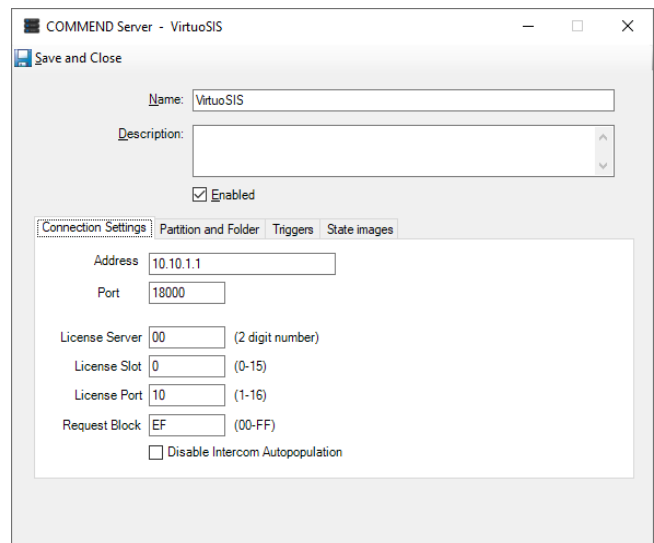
COMMEND Server - VirtuoSIS

Save and Close

Name: VirtuoSIS

Description:

Enabled

Connection Settings | Partition and Folder | Triggers | State images

Address 10.10.1.1

Port 18000

License Server 00 (2 digit number)

License Slot 0 (0-15)

License Port 10 (1-16)

Request Block EF (00-FF)

Disable Intercom Autopopulation